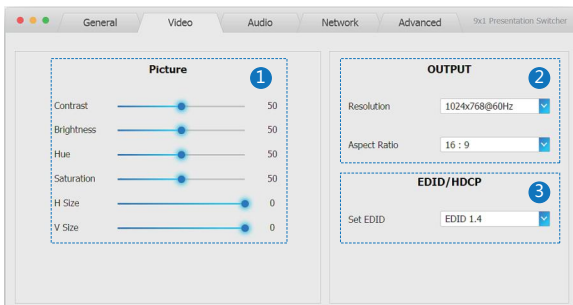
General Video Audio Network Advanced 9x1 Presentation Switcher

Picture 1

Contrast 50
Brightness 50
Hue 50
Saturation 50
H Size 0
V Size 0

OUTPUT 2

Resolution 1024x768@60Hz

Aspect Ratio 16 : 9

EDID/HDCP 3

Set EDID EDID 1.4